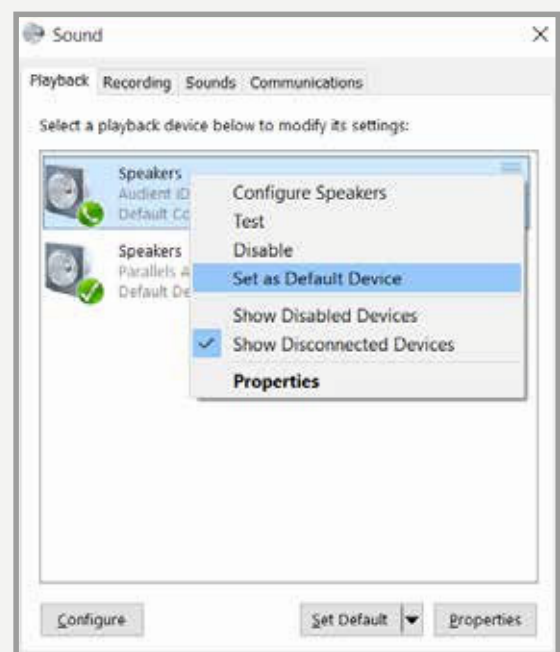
Sound

Playback Recording Sounds Communications

Select a playback device below to modify its settings:

Speakers
Audient iD
Default Co

Speakers
Parallels A
Default De

Configure Speakers
Test
Disable
Set as Default Device
Show Disabled Devices
Show Disconnected Devices
Properties

Configure

Set Default

Properties